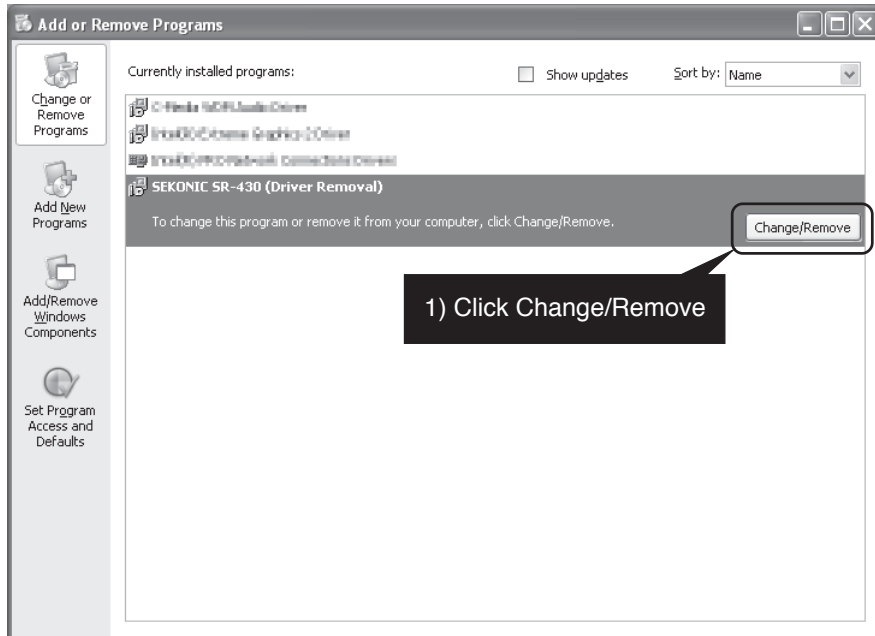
Add or Remove Programs

Change or Remove Programs

Add New Programs

Add/Remove Windows Components

Set Program Access and Defaults

Currently installed programs:

Show updates

Sort by: Name

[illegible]

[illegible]

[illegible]

SEKONIC SR-430 (Driver Removal)

To change this program or remove it from your computer, click Change/Remove.

Change/Remove

1) Click Change/Remove